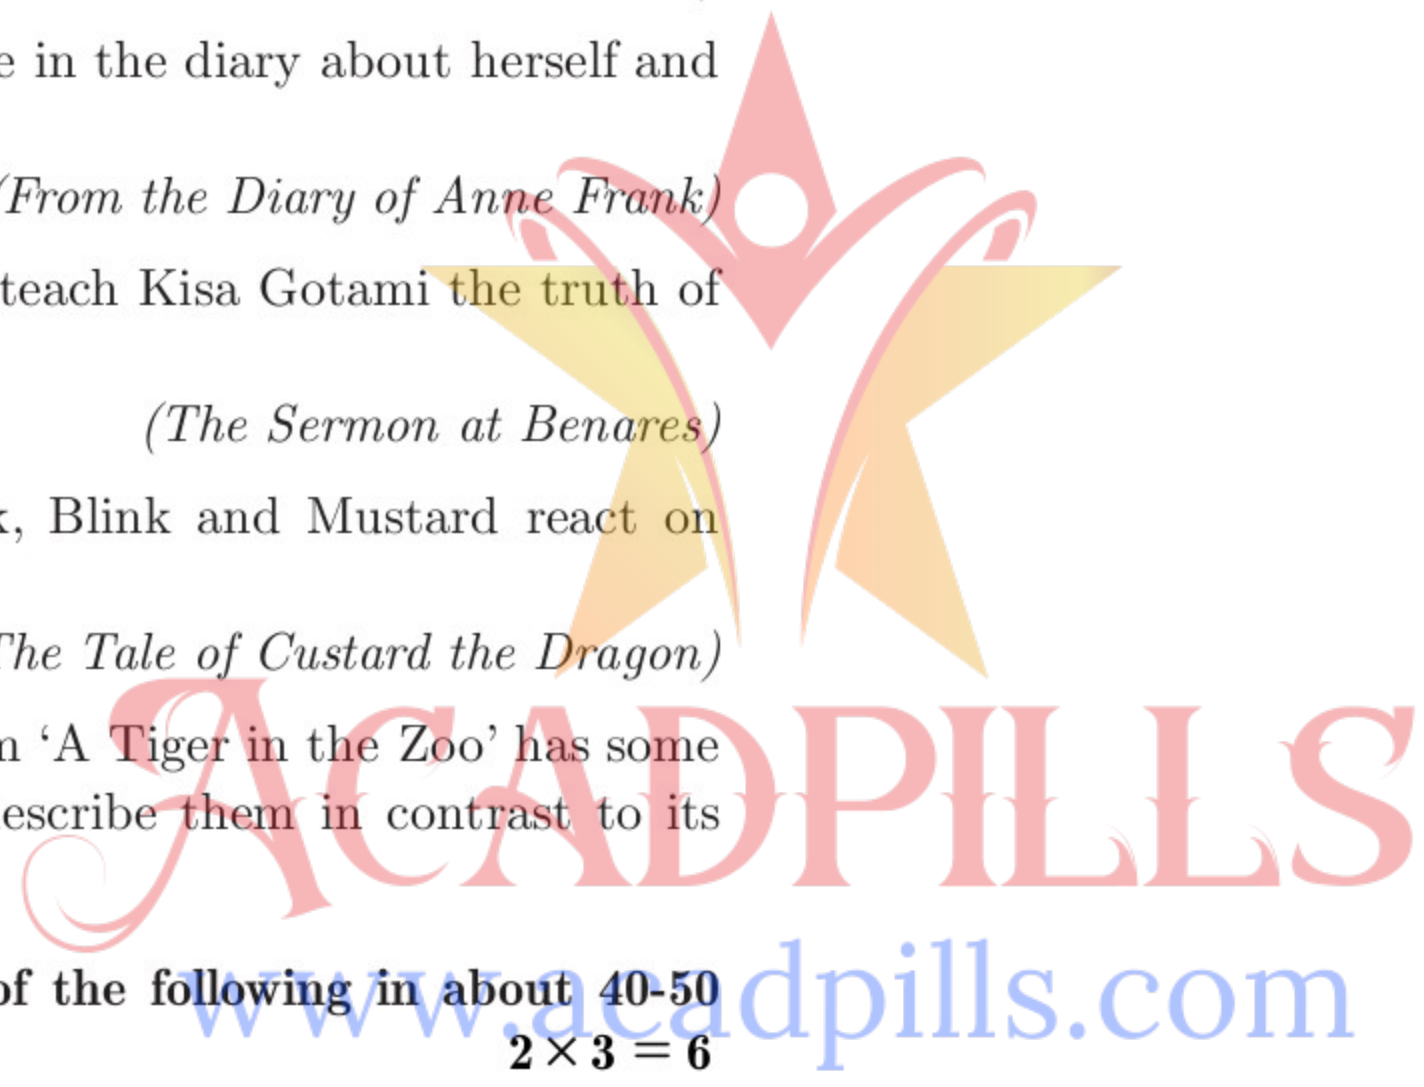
e in the diary about herself and

(From the Diary of Anne Frank)

teach Kisa Gotami the truth of

(The Sermon at Benares)

, Blink and Mustard react on

The Tale of Custard the Dragon)

n 'A Tiger in the Zoo' has some escribe them in contrast to its

ACADPILLS

of the following in about 40-50

www.acadpills.com

$2 \times 3 = 6$